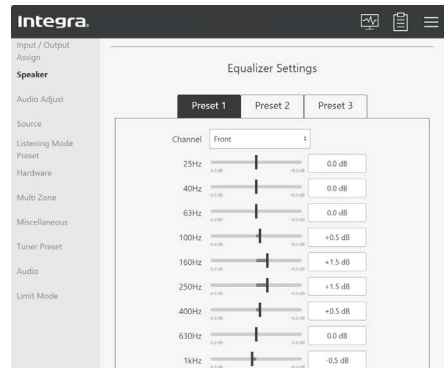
Integra.

Input / Output Assign
Speaker
Audio Adjust
Source
Listening Mode Preset
Hardware
Multi Zone
Miscellaneous
Tuner Preset
Audio
Limit Mode

Equalizer Settings

Preset 1
Preset 2
Preset 3

Channel Front

| | |
|---|---|
| 25Hz | 0.0 dB |
| 40Hz | 0.0 dB |
| 63Hz | 0.0 dB |
| 100Hz | +0.5 dB |
| 160Hz | +1.5 dB |
| 250Hz | +1.5 dB |
| 400Hz | +0.5 dB |
| 630Hz | 0.0 dB |
| 1kHz | -0.5 dB |